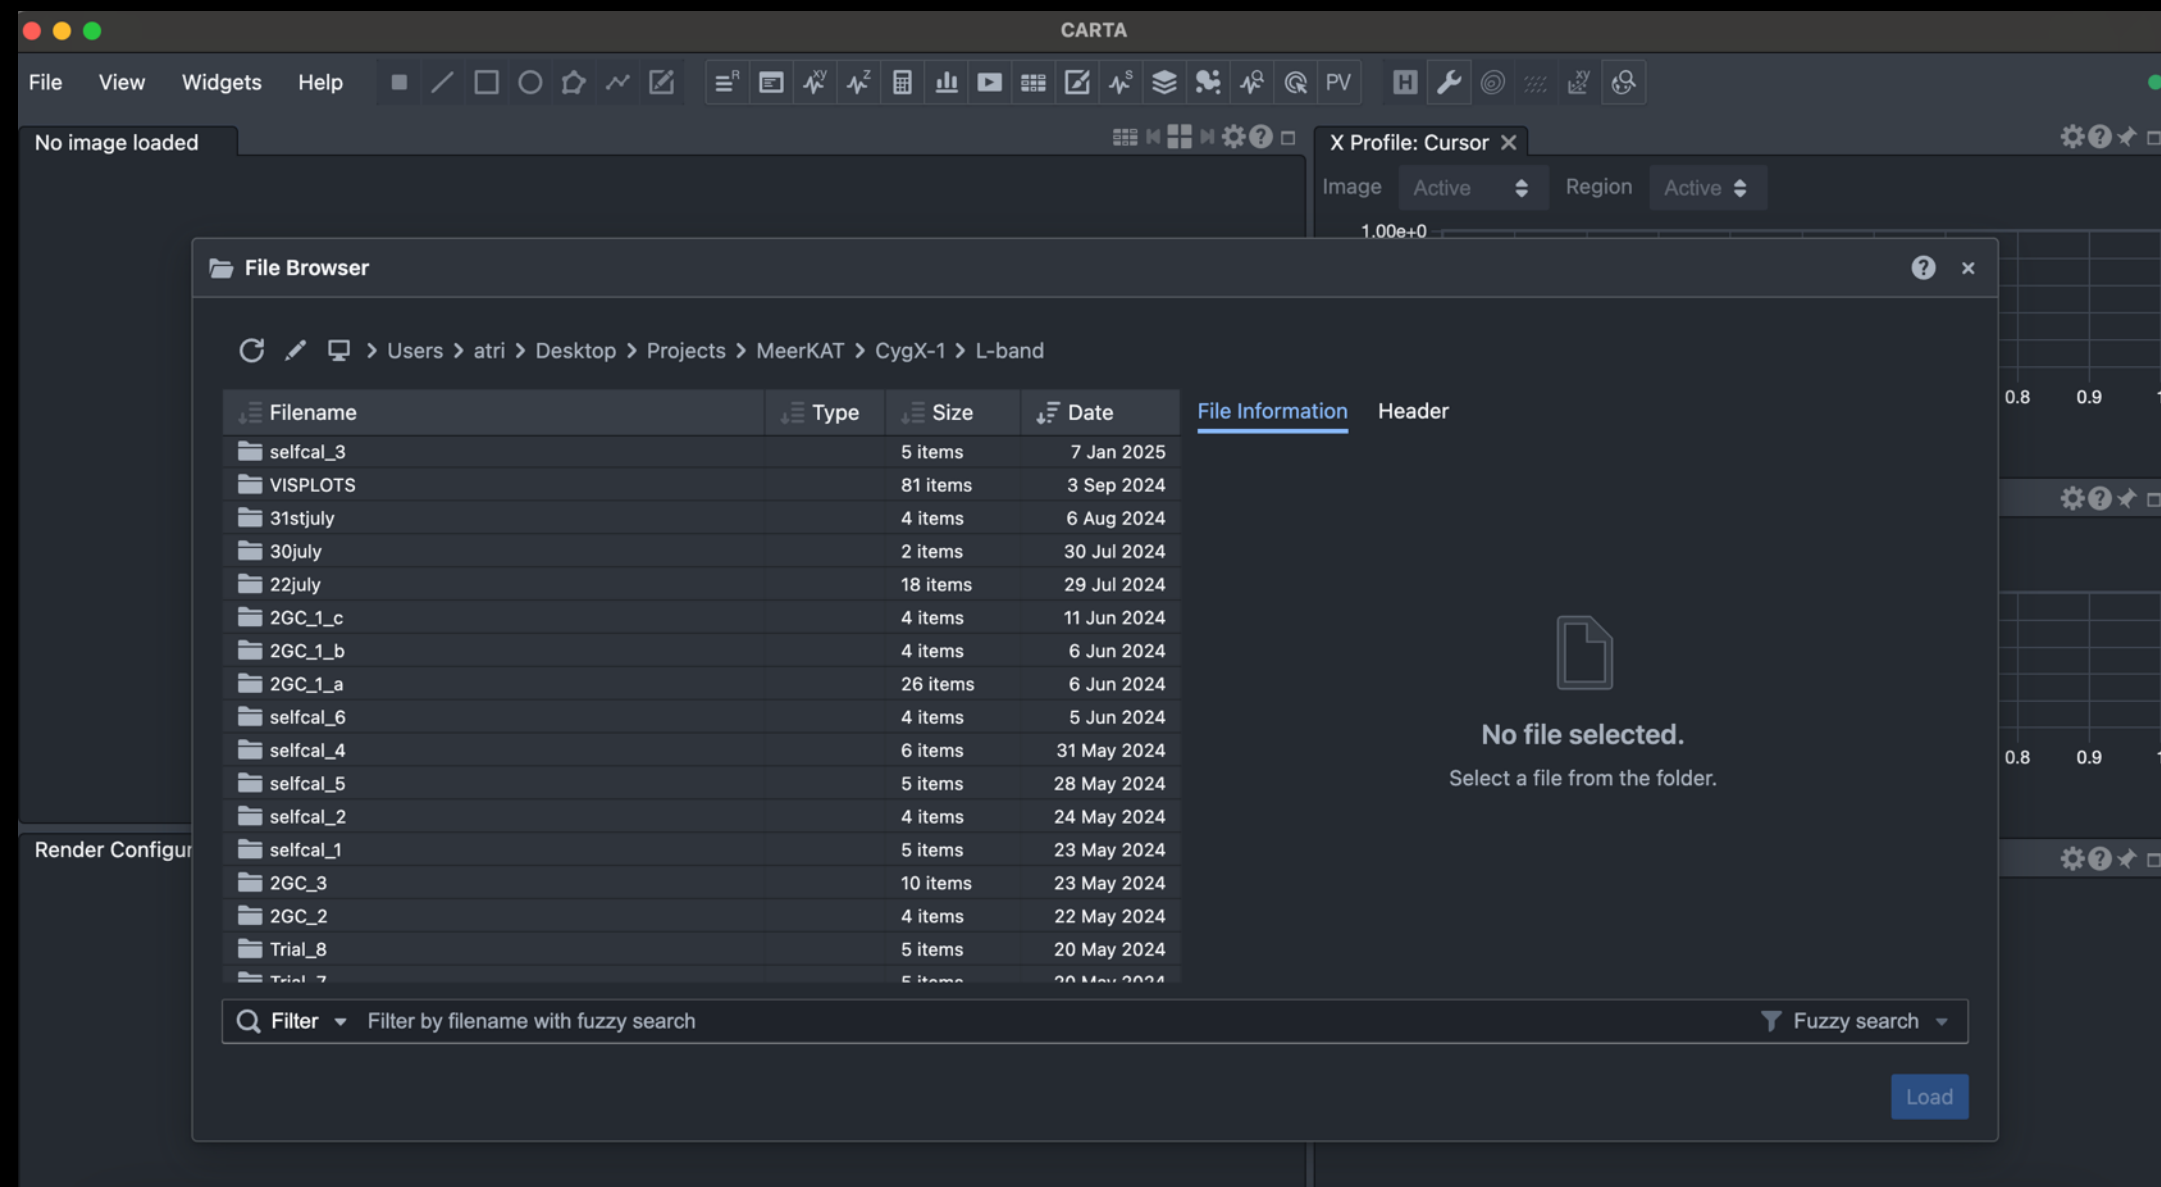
CARTA

File View Widgets Help

PV

No image loaded

X Profile: Cursor ✕

Image Active Region Active

1.00e+0

0.8 0.9

0.8 0.9

Render Configur

File Browser

Users > atri > Desktop > Projects > MeerKAT > CygX-1 > L-band

| Filename | Type | Size | Date |
|---|---|---|---|
| selfcal_3 | | 5 items | 7 Jan 2025 |
| VISPLOTS | | 81 items | 3 Sep 2024 |
| 31stjuly | | 4 items | 6 Aug 2024 |
| 30july | | 2 items | 30 Jul 2024 |
| 22july | | 18 items | 29 Jul 2024 |
| 2GC_1_c | | 4 items | 11 Jun 2024 |
| 2GC_1_b | | 4 items | 6 Jun 2024 |
| 2GC_1_a | | 26 items | 6 Jun 2024 |
| selfcal_6 | | 4 items | 5 Jun 2024 |
| selfcal_4 | | 6 items | 31 May 2024 |
| selfcal_5 | | 5 items | 28 May 2024 |
| selfcal_2 | | 4 items | 24 May 2024 |
| selfcal_1 | | 5 items | 23 May 2024 |
| 2GC_3 | | 10 items | 23 May 2024 |
| 2GC_2 | | 4 items | 22 May 2024 |
| Trial_8 | | 5 items | 20 May 2024 |
| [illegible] | | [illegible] | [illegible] |

File Information Header

No file selected.
Select a file from the folder.

Filter Filter by filename with fuzzy search Fuzzy search

Load